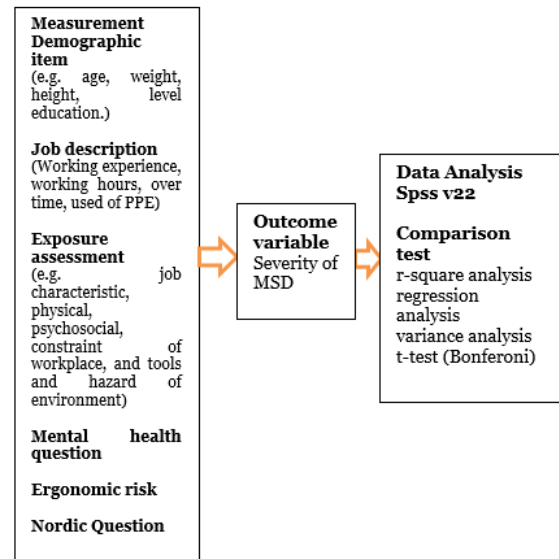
Measurement Demographic item
(e.g. age, weight, height, level education.)

Job description
(Working experience, working hours, over time, used of PPE)

Exposure assessment
(e.g. job characteristic, physical, psychosocial, constraint of workplace, and tools and hazard of environment)

Mental health question

Ergonomic risk

Nordic Question

Outcome variable
Severity of MSD

Data Analysis Spss v22

Comparison test
r-square analysis
regression analysis
variance analysis
t-test (Bonferoni)